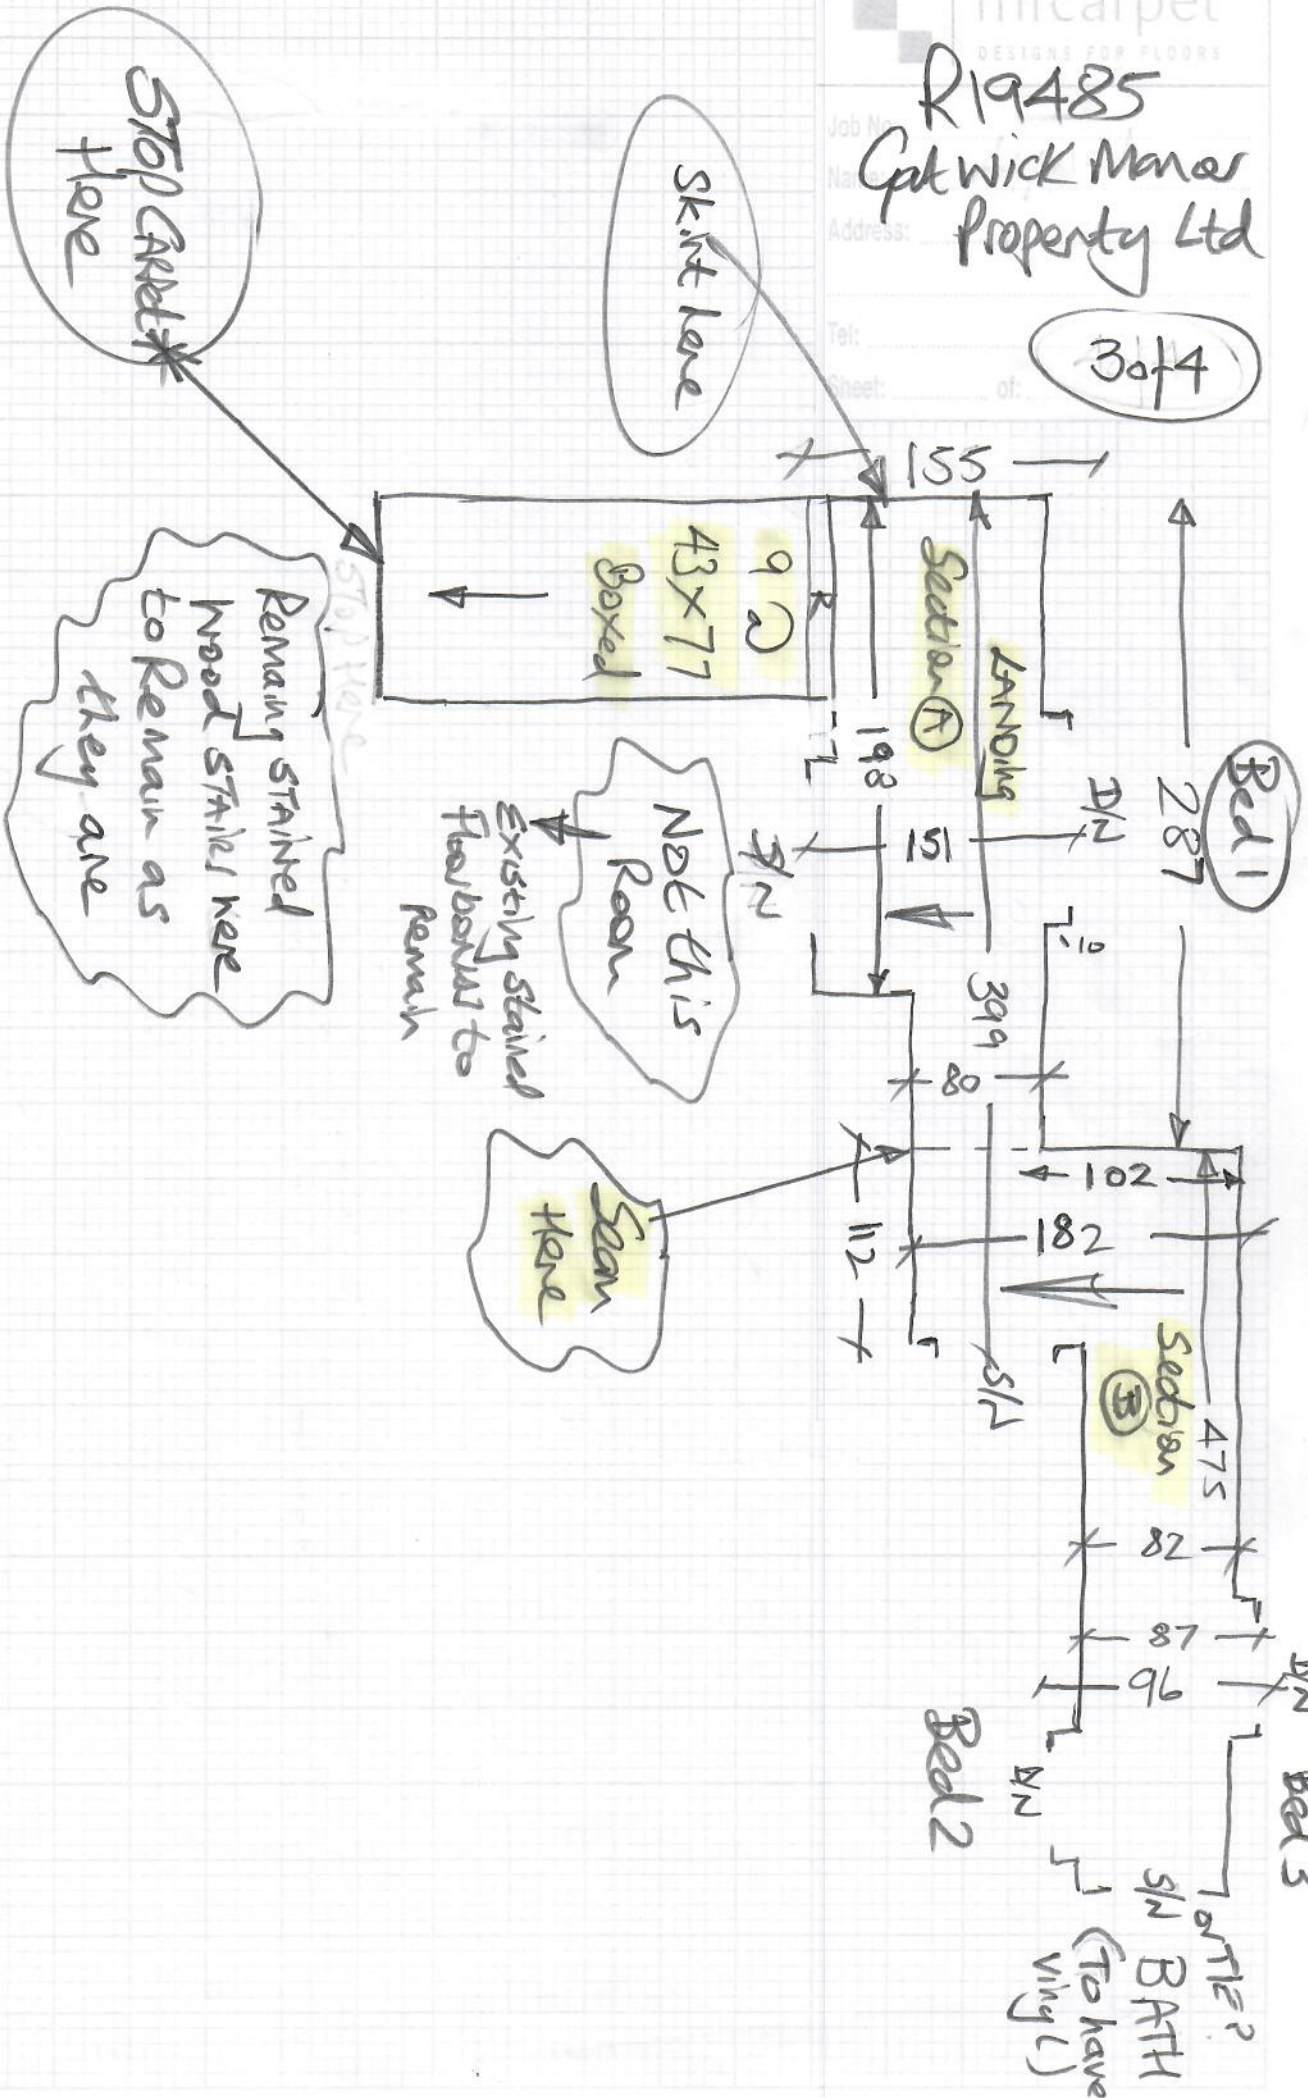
mrcarpet
DESIGNS FOR FLOORS
Job No: R19485
Name: Gatwick Manor
Address: Property Ltd
Tel:
Sheet: of: 3 of 4

STOP CARPET Here

Skirt here

155

9
43x77
Boxed

R

LANDING
Section A

198

151

D/N

D/N

Bed 1

287

10

399

Remaing stained wood stairs here to Remain as they are

STOP Here

Not this Room

Existing stained floorboard to Remain

80

102

182

Seam Here

112

S/N

Section B

475

82

87

96

D/N

Bed 2

D/N

Bed 3

S/N BATH (To have Vinyl)

or TILE?